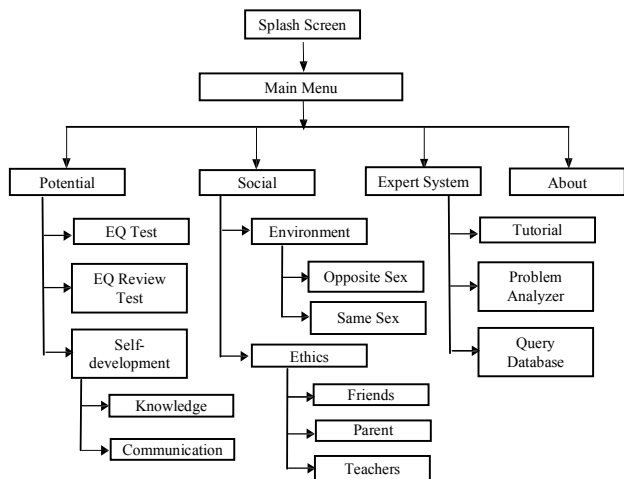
Splash Screen

Main Menu

Potential

Social

Expert System

About

EQ Test

EQ Review Test

Self-development

Knowledge

Communication

Environment

Opposite Sex

Same Sex

Ethics

Friends

Parent

Teachers

Tutorial

Problem Analyzer

Query Database